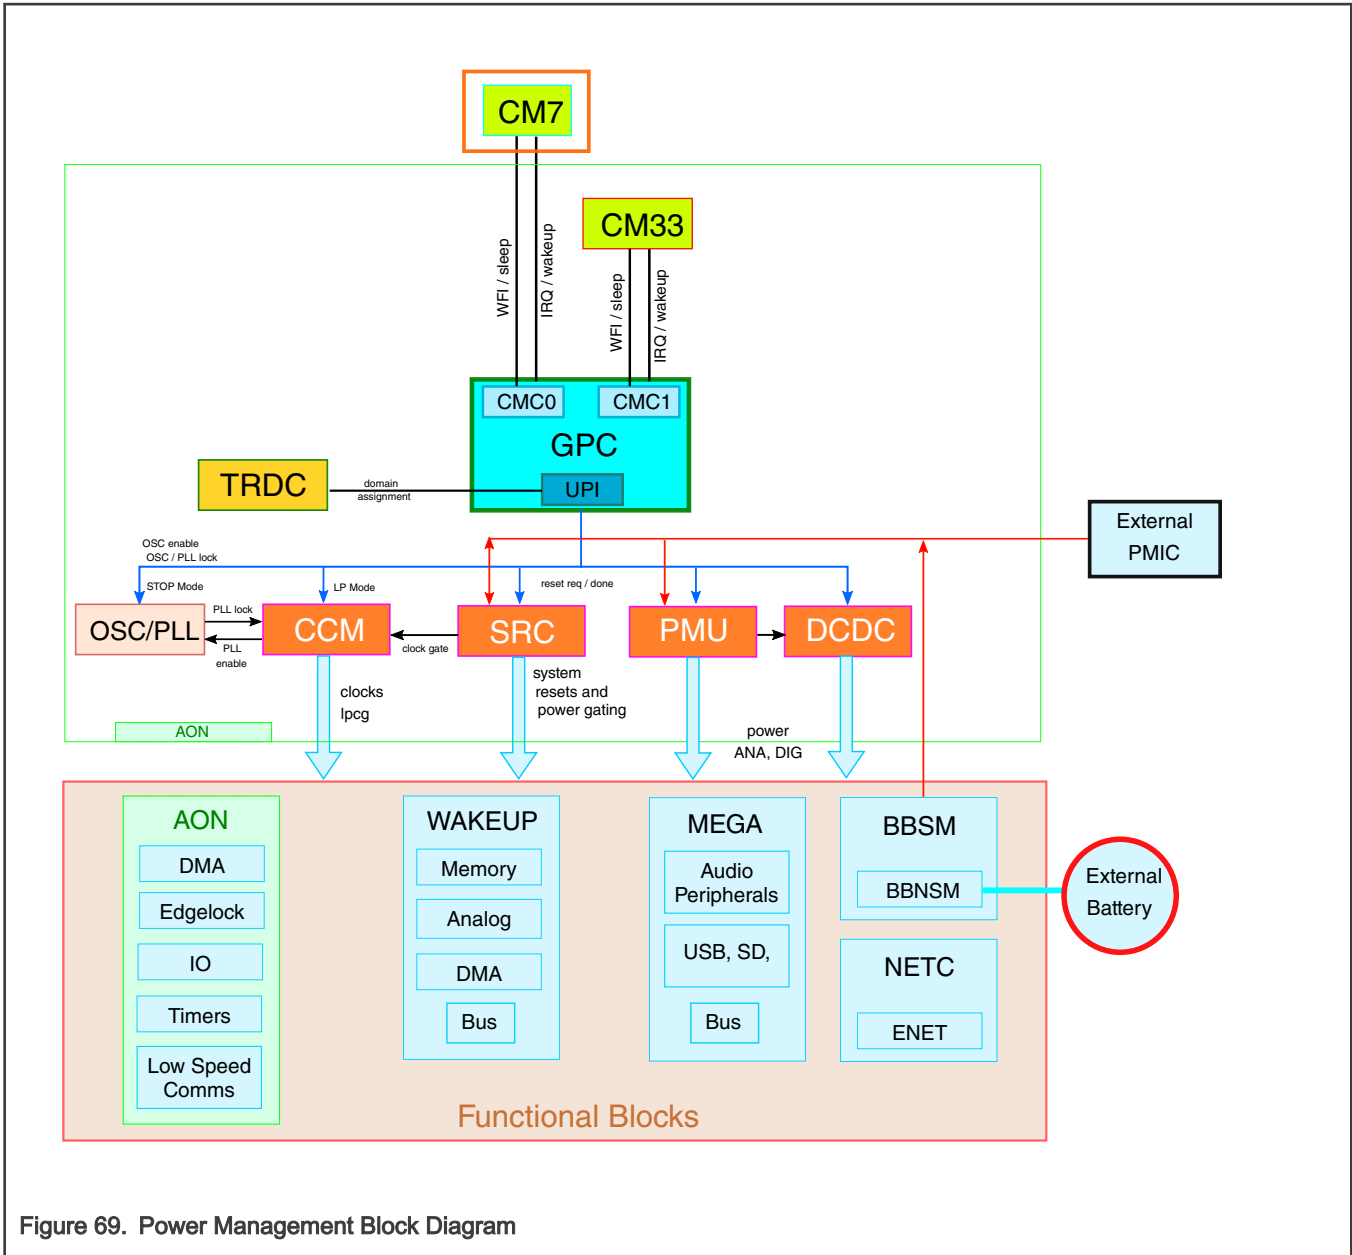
CM7

CM33

WFI / sleep

IRQ / wakeup

WFI / sleep

IRQ / wakeup

CMC0

CMC1

GPC

TRDC

domain assignment

UPI

External PMIC

OSC enable
OSC / PLL lock

STOP Mode

LP Mode

reset req / done

OSC/PLL

PLL lock

PLL enable

CCM

clock gate

SRC

PMU

DCDC

clocks
lpcg

system
resets and
power gating

power
ANA, DIG

AON

AON

DMA

Edgelock

IO

Timers

Low Speed Comms

WAKEUP

Memory

Analog

DMA

Bus

MEGA

Audio Peripherals

USB, SD,

Bus

BBSM

BBNSM

External Battery

NETC

ENET

Functional Blocks

Figure 69. Power Management Block Diagram